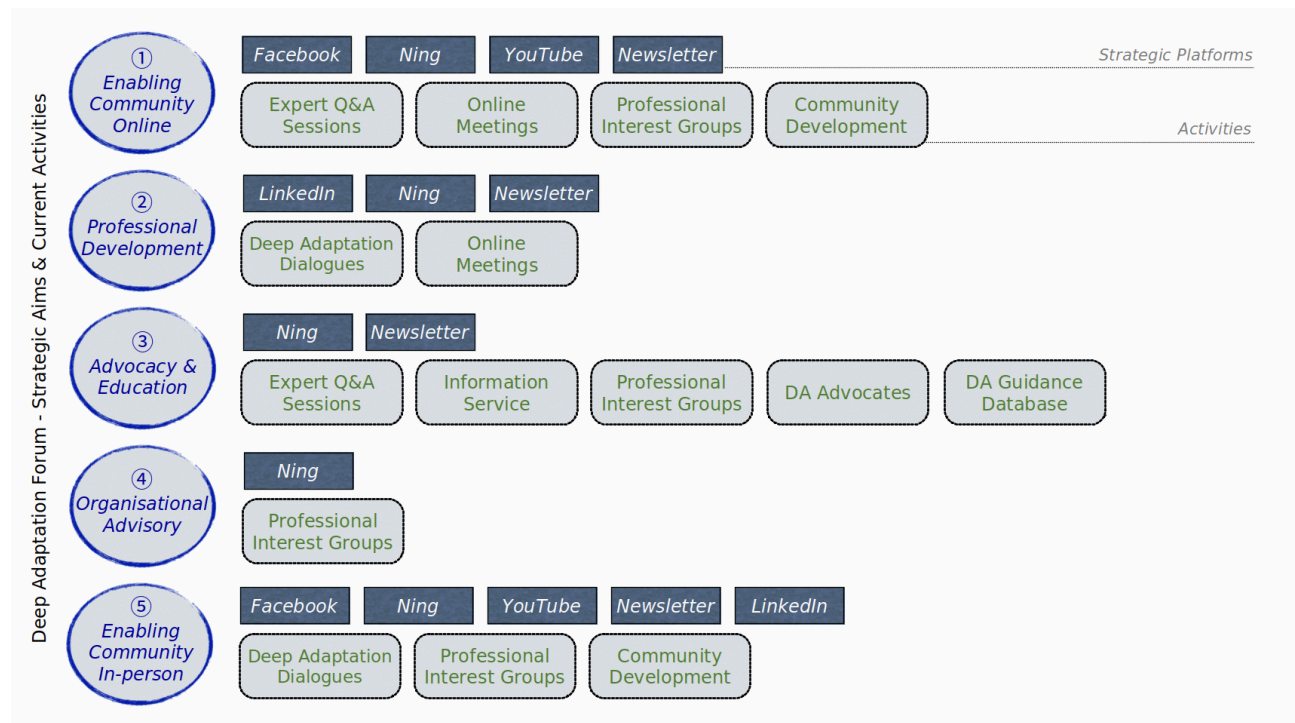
Deep Adaptation Forum - Strategic Aims & Current Activities

① Enabling Community Online

Facebook Ning YouTube Newsletter

Strategic Platforms

Expert Q&A Sessions

Online Meetings

Professional Interest Groups

Community Development

Activities

② Professional Development

LinkedIn Ning Newsletter

Deep Adaptation Dialogues

Online Meetings

③ Advocacy & Education

Ning Newsletter

Expert Q&A Sessions

Information Service

Professional Interest Groups

DA Advocates

DA Guidance Database

④ Organisational Advisory

Ning

Professional Interest Groups

⑤ Enabling Community In-person

Facebook Ning YouTube Newsletter LinkedIn

Deep Adaptation Dialogues

Professional Interest Groups

Community Development